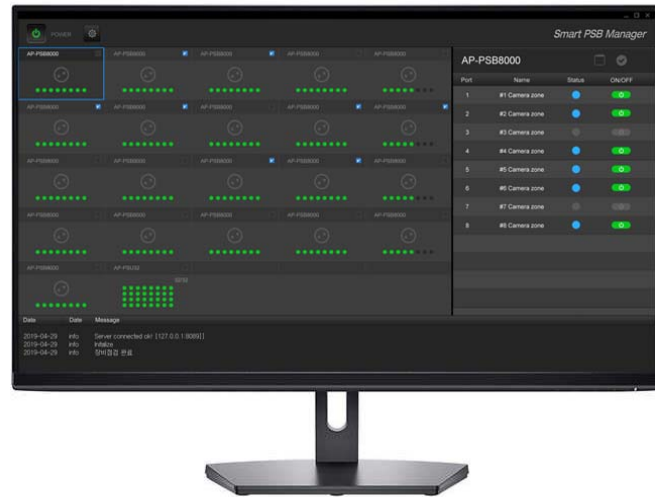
POWER

Smart PSB Manager

AP-PSB8000 AP-PSB8000 AP-PSB8000 AP-PSB8000 AP-PSB8000
AP-PSB8000 AP-PSB8000 AP-PSB8000 AP-PSB8000 AP-PSB8000
AP-PSB8000 AP-PSB8000 AP-PSB8000 AP-PSB8000 AP-PSB8000
AP-PSB8000 AP-PSB8000 AP-PSB8000 AP-PSB8000 AP-PSB8000
AP-PSB8000 AP-PSU32

AP-PSB8000

| Port | Name | Status | ON/OFF |
|---|---|---|---|
| 1 | #1 Camera zone | | ON |
| 2 | #2 Camera zone | | ON |
| 3 | #3 Camera zone | | |
| 4 | #4 Camera zone | | ON |
| 5 | #5 Camera zone | | ON |
| 6 | #6 Camera zone | | ON |
| 7 | #7 Camera zone | | |
| 8 | #8 Camera zone | | ON |

| Date | Date | Message |
|---|---|---|
| 2019-04-29 | info | Server connected ok! [127.0.0.1:8089] |
| 2019-04-29 | info | Initalize |
| 2019-04-29 | info | 장비점검 완료 |